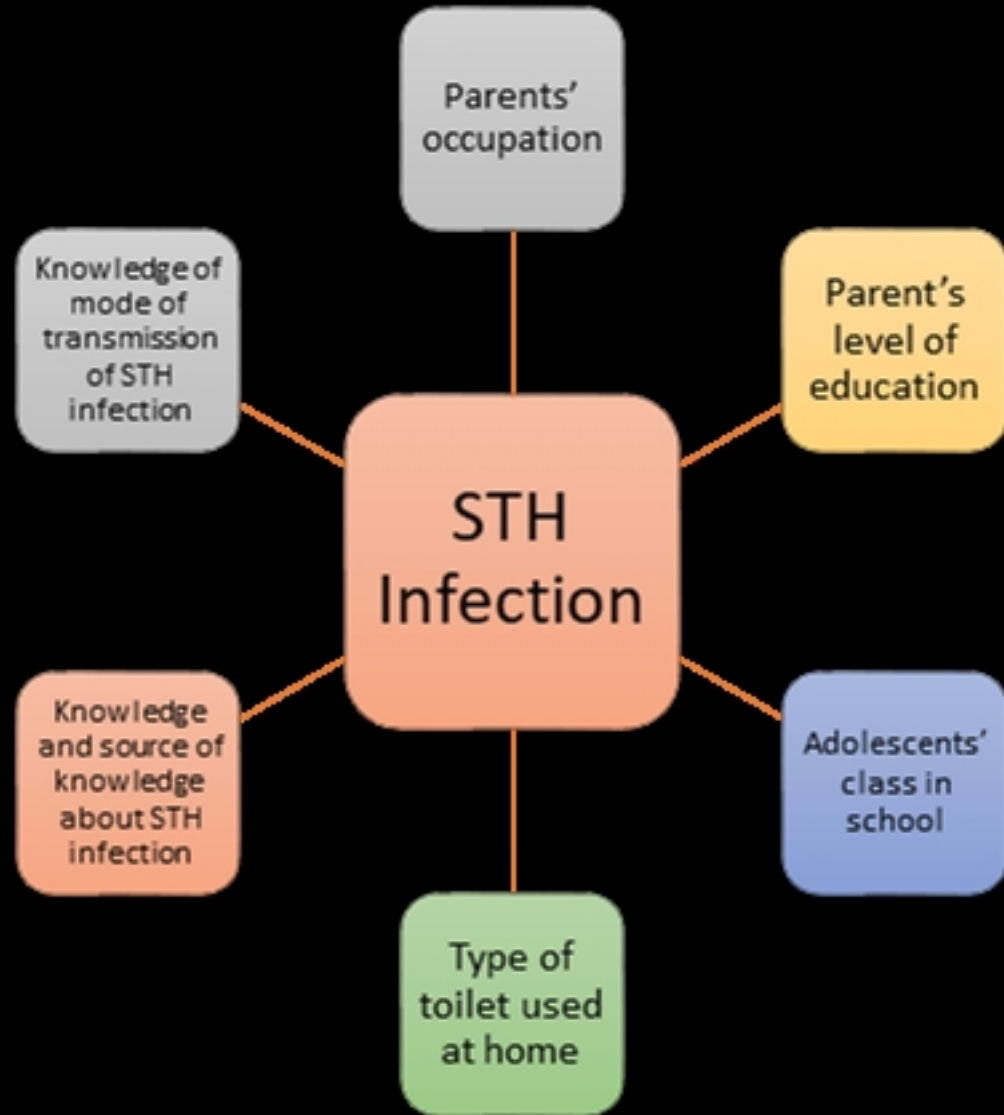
Parents' occupation

Knowledge of mode of transmission of STH infection

Parent's level of education

STH Infection

Knowledge and source of knowledge about STH infection

Adolescents' class in school

Type of toilet used at home